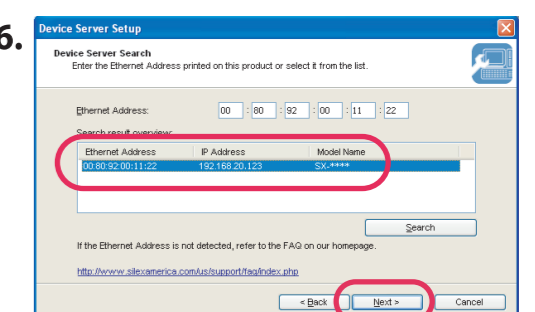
6.

Device Server Setup

Device Server Search

Enter the Ethernet Address printed on this product or select it from the list.

Ethernet Address: 00 : 80 : 92 : 00 : 11 : 22

Search result overview:

| Ethernet Address | IP Address | Model Name |
|---|---|---|
| 00:80:92:00:11:22 | 192.168.20.123 | SX-**** |

Search

If the Ethernet Address is not detected, refer to the FAQ on our homepage.

http://www.silexamerica.com/us/support/faq/index.php

< Back Next > Cancel